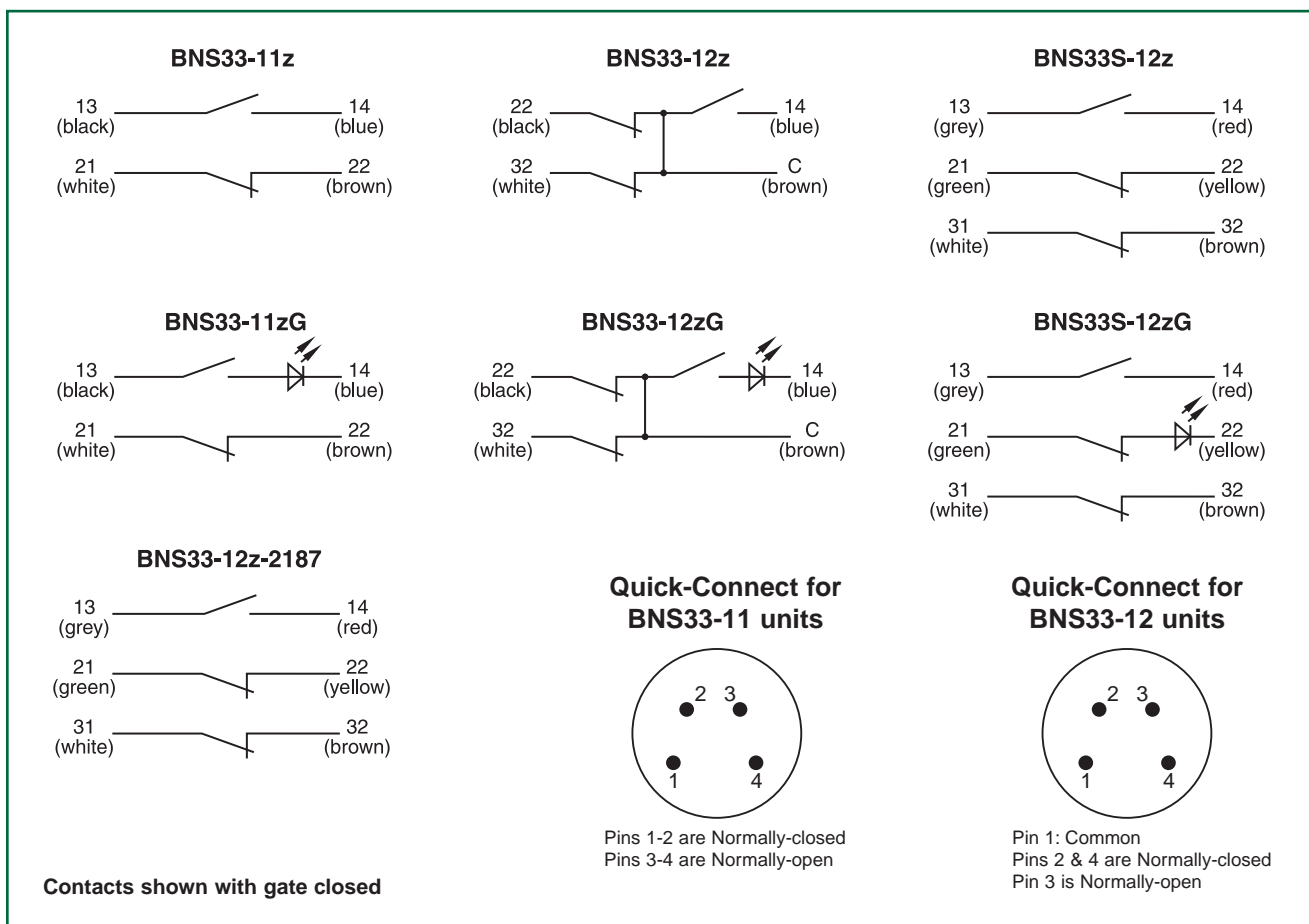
BNS33-11z

13 (black)
14 (blue)
21 (white)
22 (brown)

BNS33-12z

22 (black)
14 (blue)
32 (white)
C (brown)

BNS33S-12z

13 (grey)
14 (red)
21 (green)
22 (yellow)
31 (white)
32 (brown)

BNS33-11zG

13 (black)
14 (blue)
21 (white)
22 (brown)

BNS33-12zG

22 (black)
14 (blue)
32 (white)
C (brown)

BNS33S-12zG

13 (grey)
14 (red)
21 (green)
22 (yellow)
31 (white)
32 (brown)

BNS33-12z-2187

13 (grey)
14 (red)
21 (green)
22 (yellow)
31 (white)
32 (brown)

Quick-Connect for BNS33-11 units

2 3
1 4

Pins 1-2 are Normally-closed
Pins 3-4 are Normally-open

Quick-Connect for BNS33-12 units

2 3
1 4

Pin 1: Common
Pins 2 & 4 are Normally-closed
Pin 3 is Normally-open

Contacts shown with gate closed